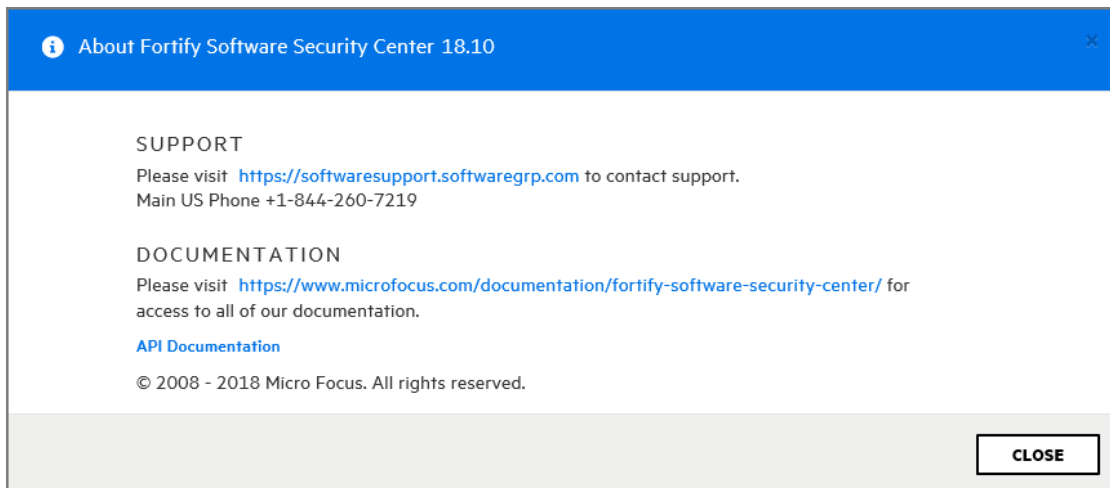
About Fortify Software Security Center 18.10

×

SUPPORT

Please visit https://softwaresupport.softwaregrp.com to contact support.
Main US Phone +1-844-260-7219

DOCUMENTATION

Please visit https://www.microfocus.com/documentation/fortify-software-security-center/ for access to all of our documentation.

API Documentation

© 2008 - 2018 Micro Focus. All rights reserved.

CLOSE